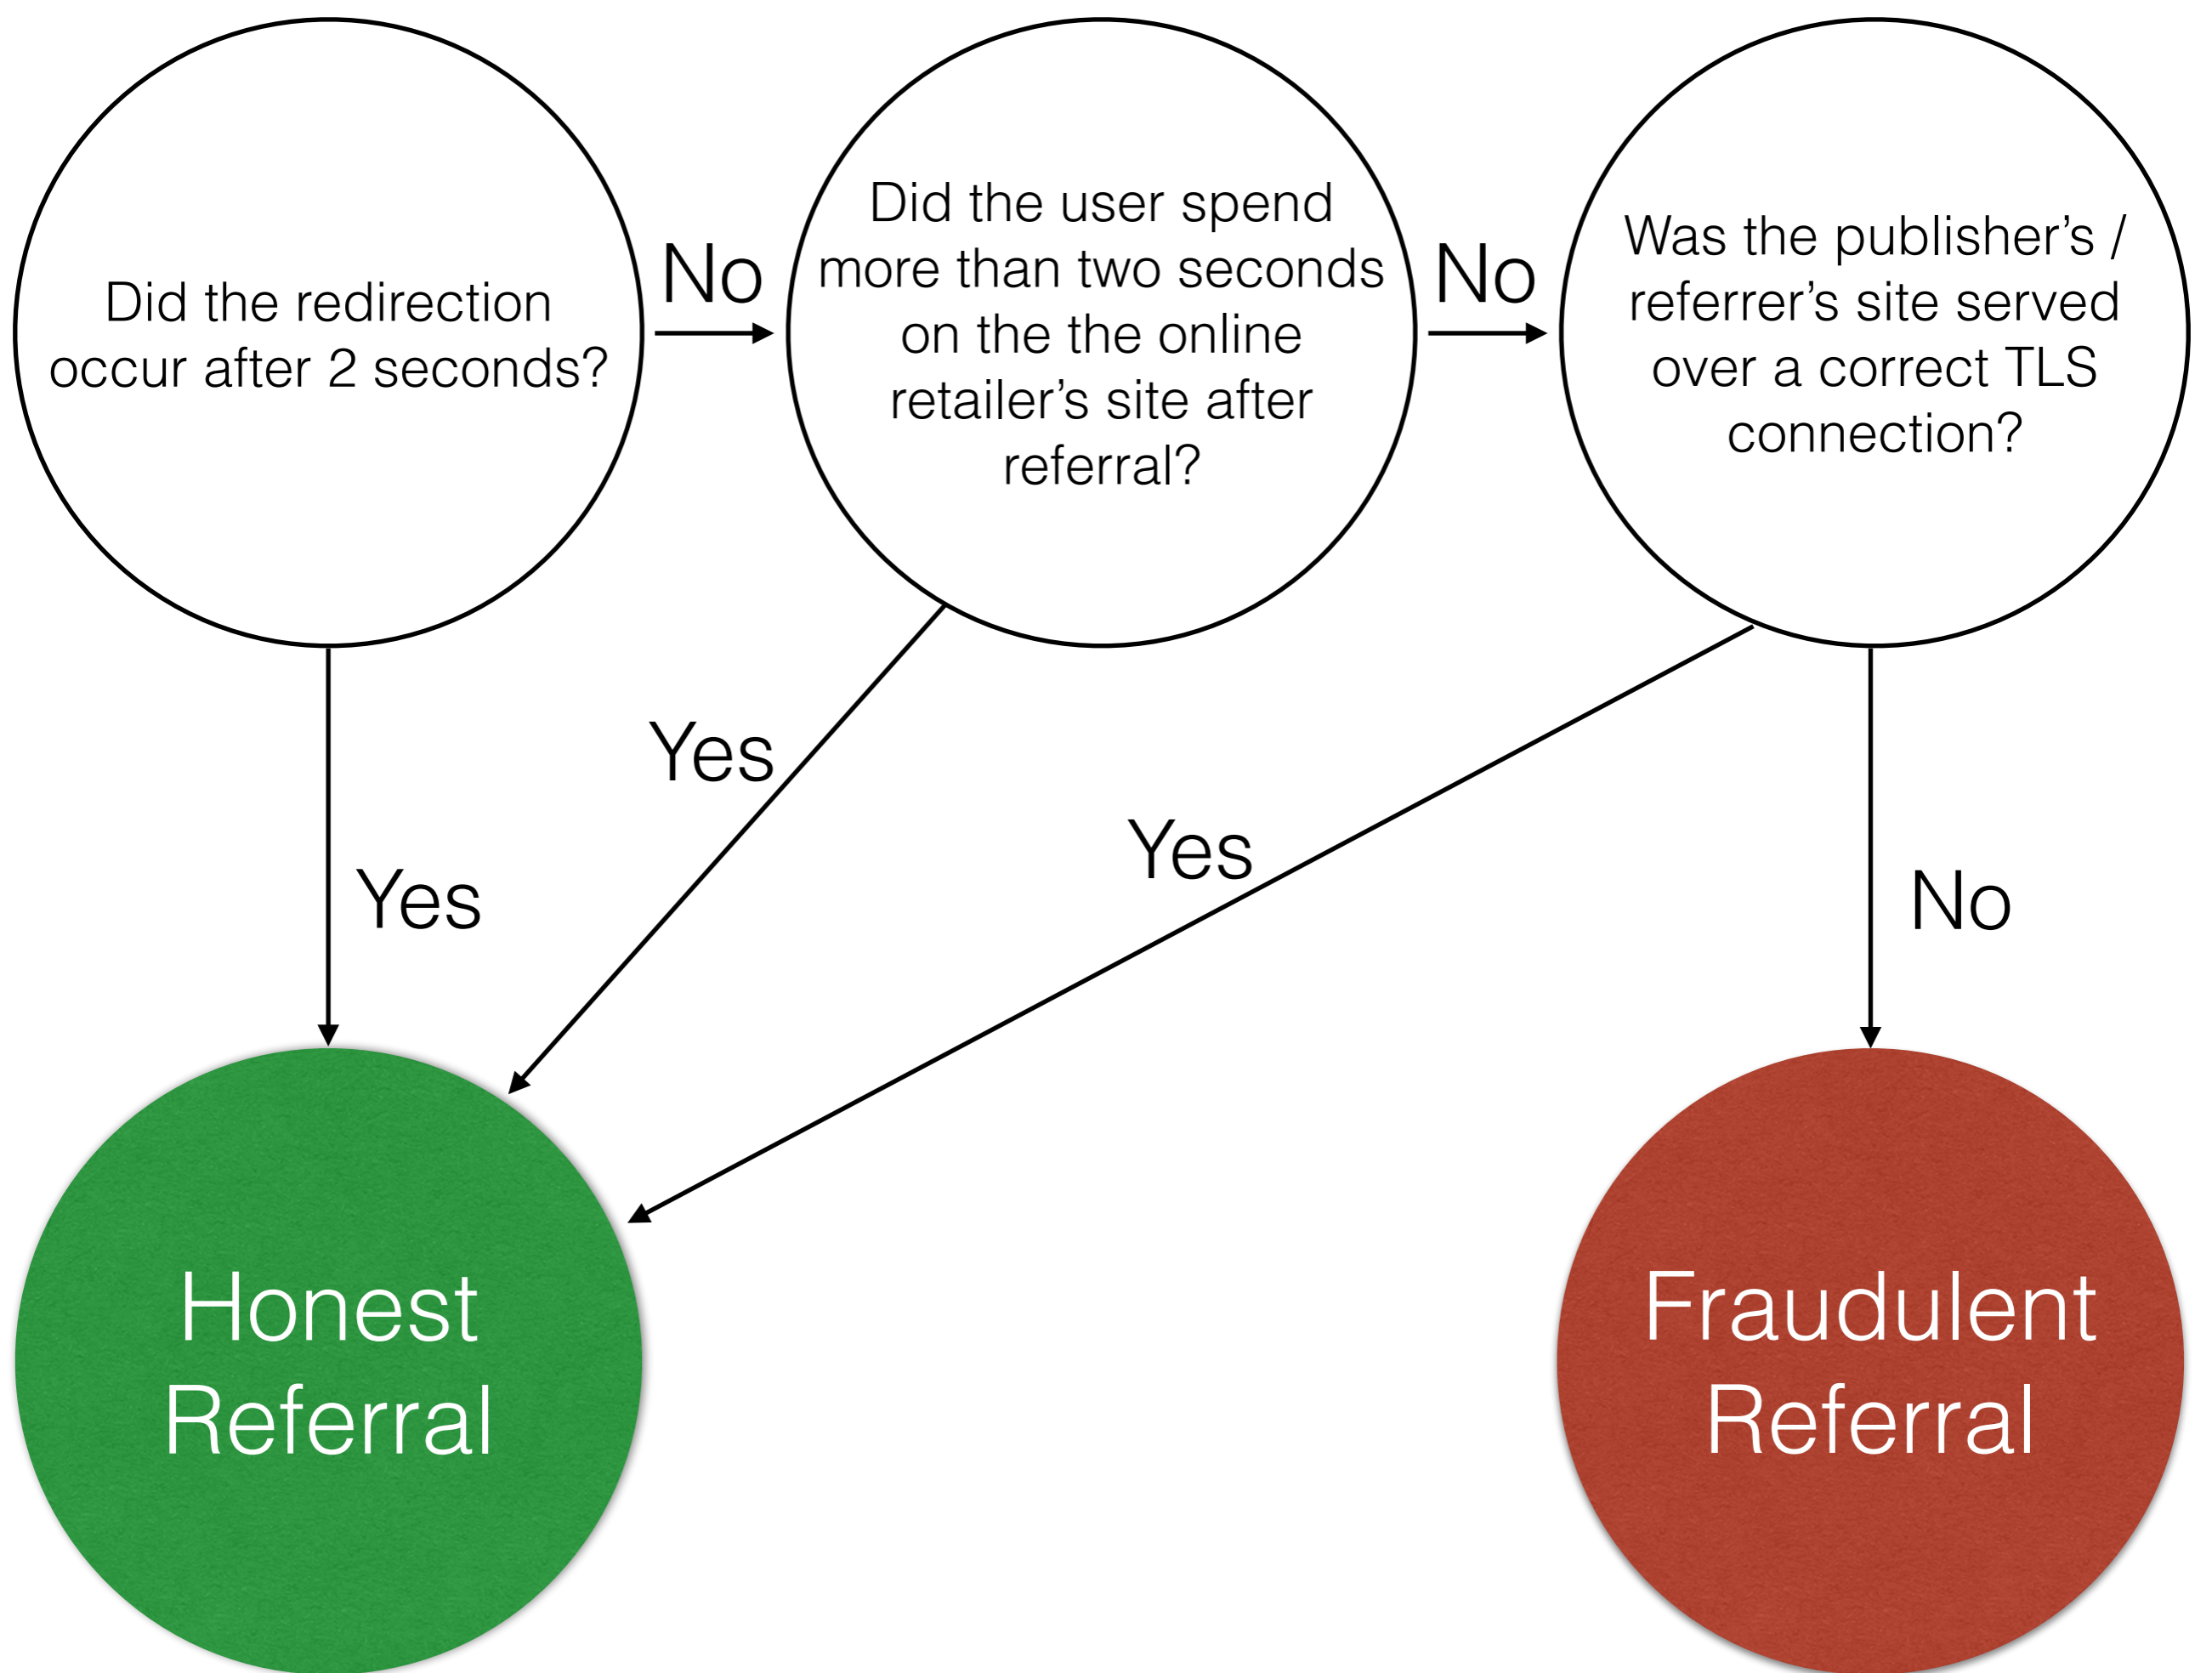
Did the redirection occur after 2 seconds?

No

Did the user spend more than two seconds on the the online retailer's site after referral?

No

Was the publisher's / referrer's site served over a correct TLS connection?

Yes

Yes

Yes

No

Honest Referral

Fraudulent Referral